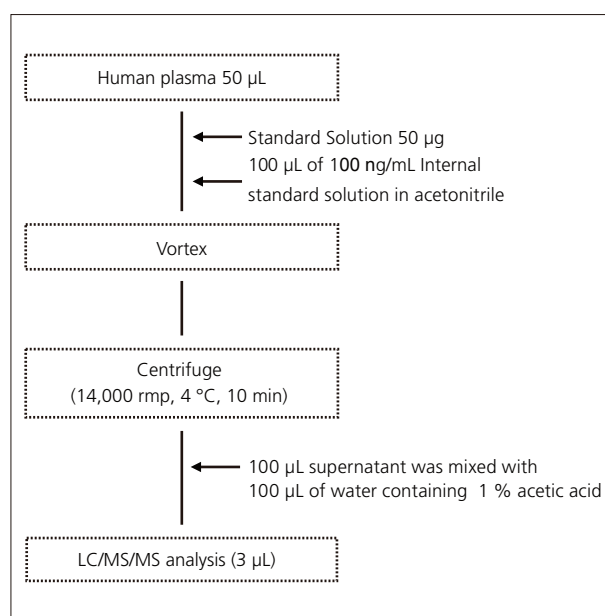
Human plasma 50 µL

Standard Solution 50 µg
100 µL of 100 ng/mL Internal standard solution in acetonitrile

Vortex

Centrifuge
(14,000 rmp, 4 °C, 10 min)

100 µL supernatant was mixed with
100 µL of water containing 1 % acetic acid

LC/MS/MS analysis (3 µL)